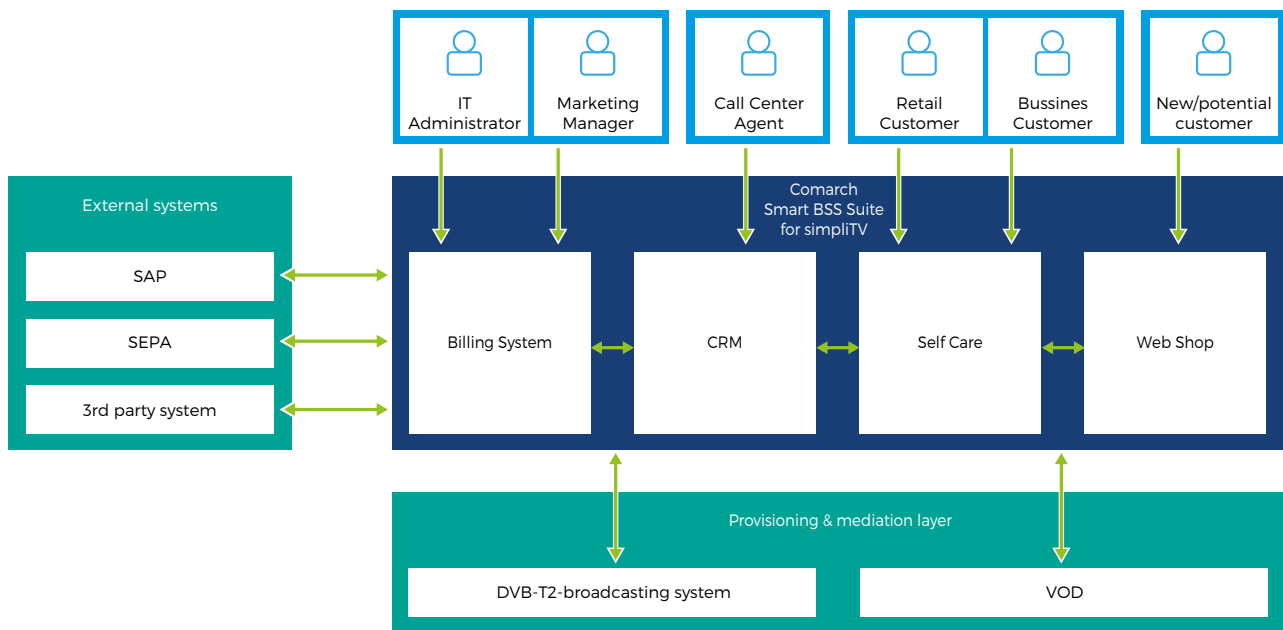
IT Administrator

Marketing Manager

Call Center Agent

Retail Customer

Bussines Customer

New/potential customer

External systems

SAP

SEPA

3rd party system

Comarch Smart BSS Suite for simpliTV

Billing System

CRM

Self Care

Web Shop

Provisioning & mediation layer

DVB-T2-broadcasting system

VOD